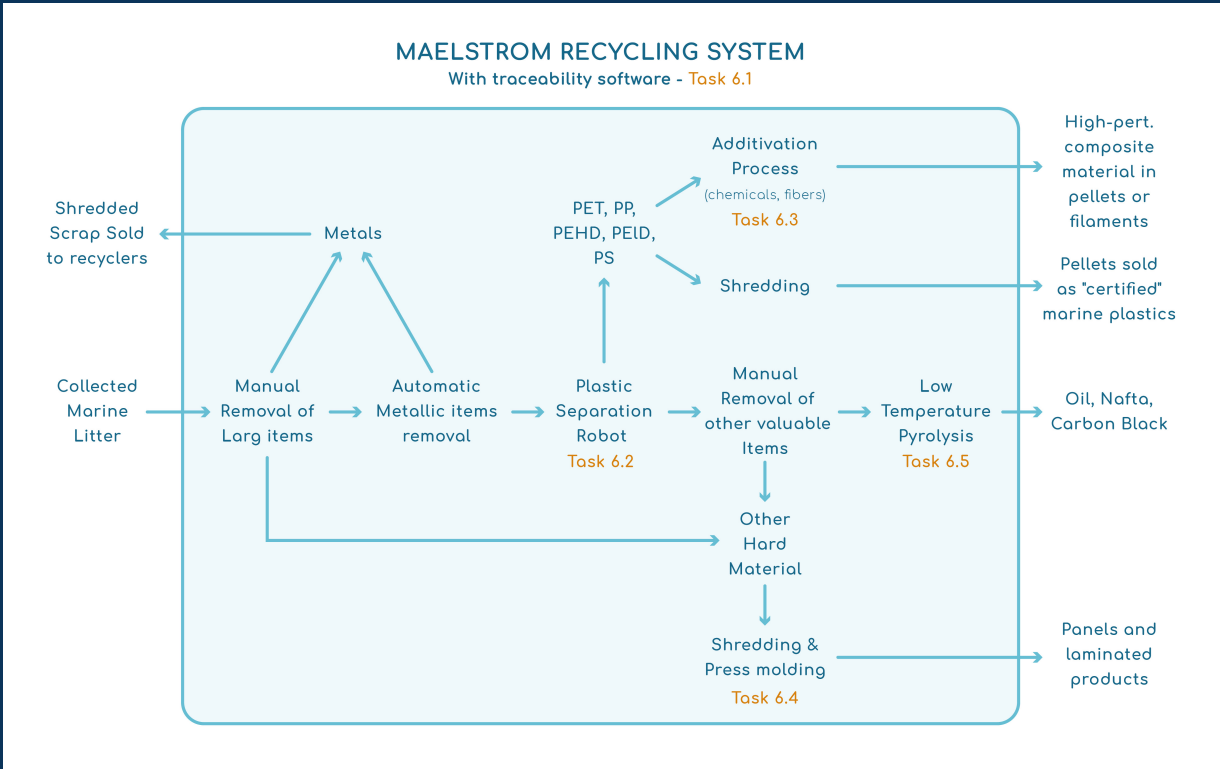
MAELSTROM RECYCLING SYSTEM
With traceability software - Task 6.1

Shredded Scrap Sold to recyclers

Metals

PET, PP, PEHD, PEID, PS

Additivation Process
(chemicals, fibers)
Task 6.3

High-perf. composite material in pellets or filaments

Shredding

Pellets sold as "certified" marine plastics

Collected Marine Litter

Manual Removal of Larg items

Automatic Metallic items removal

Plastic Separation Robot
Task 6.2

Manual Removal of other valuable Items

Low Temperature Pyrolysis
Task 6.5

Oil, Nafta, Carbon Black

Other Hard Material

Shredding & Press molding
Task 6.4

Panels and laminated products